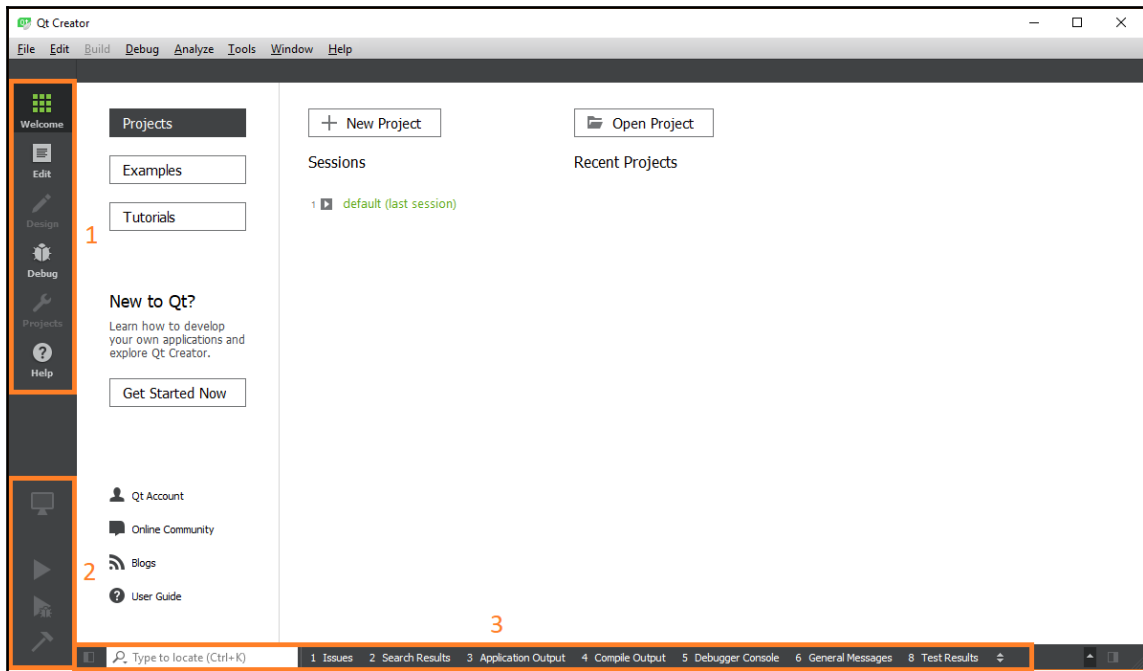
Qt Creator

File Edit Build Debug Analyze Tools Window Help

Welcome
Edit
Design
Debug
Projects
Help

1

Projects

Examples

Tutorials

New to Qt?

Learn how to develop your own applications and explore Qt Creator.

Get Started Now

+ New Project

Sessions

1 default (last session)

Open Project

Recent Projects

2

Qt Account

Online Community

Blogs

User Guide

3

Type to locate (Ctrl+K)  1 Issues  2 Search Results  3 Application Output  4 Compile Output  5 Debugger Console  6 General Messages  8 Test Results